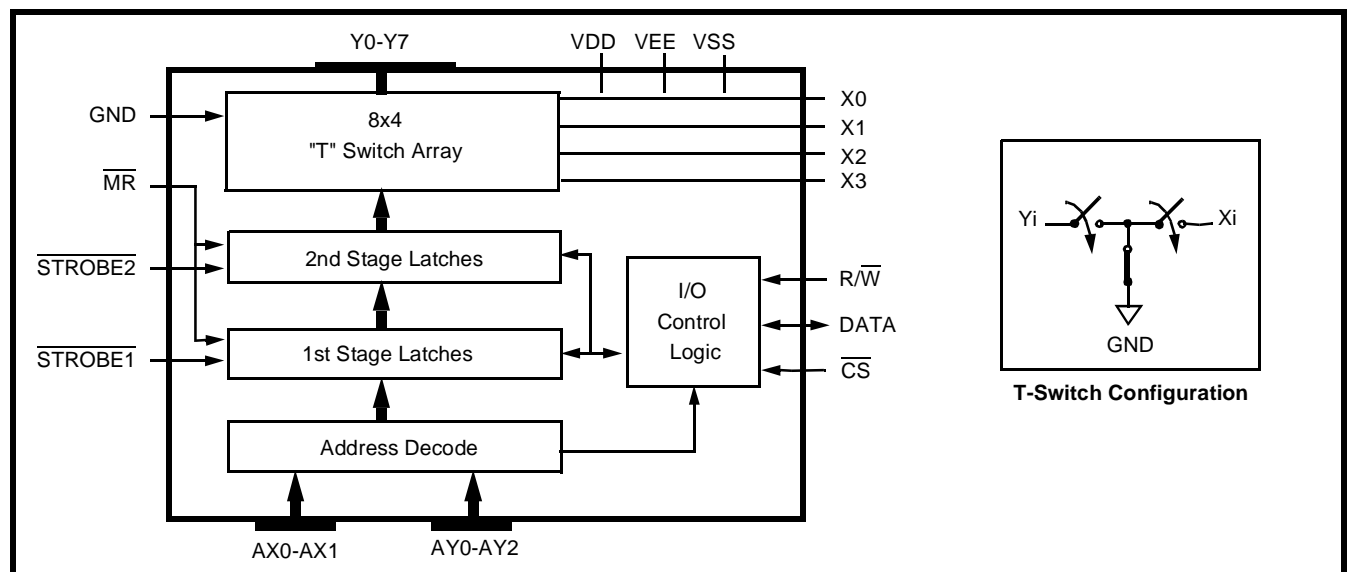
Y0-Y7

VDD VEE VSS

GND

8x4
"T" Switch Array

X0
X1
X2
X3

$\overline{MR}$

2nd Stage Latches

$\overline{STROBE2}$

I/O
Control
Logic

R/$\overline{W}$

DATA

$\overline{STROBE1}$

1st Stage Latches

$\overline{CS}$

Address Decode

AX0-AX1

AY0-AY2

Yi

Xi

GND

T-Switch Configuration